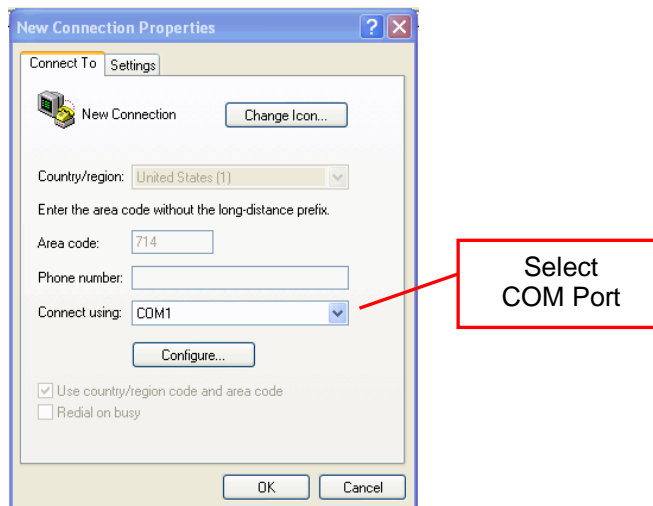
New Connection Properties

Connect To | Settings

New Connection

Change Icon...

Country/region: United States (1)

Enter the area code without the long-distance prefix.

Area code: 714

Phone number:

Connect using: COM1

Configure...

Use country/region code and area code

Redial on busy

OK

Cancel

Select COM Port